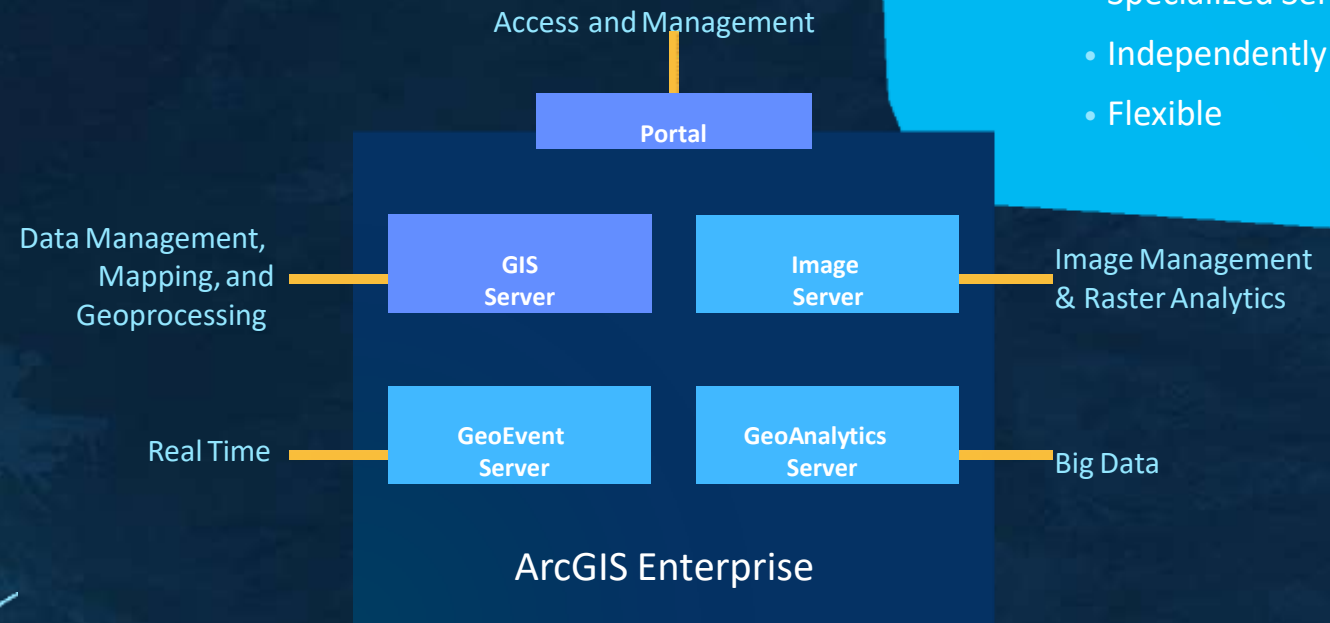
Access and Management

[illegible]
• Independently
• Flexible

Portal

Data Management, Mapping, and Geoprocessing

GIS Server

Image Server

Image Management & Raster Analytics

Real Time

GeoEvent Server

GeoAnalytics Server

Big Data

ArcGIS Enterprise